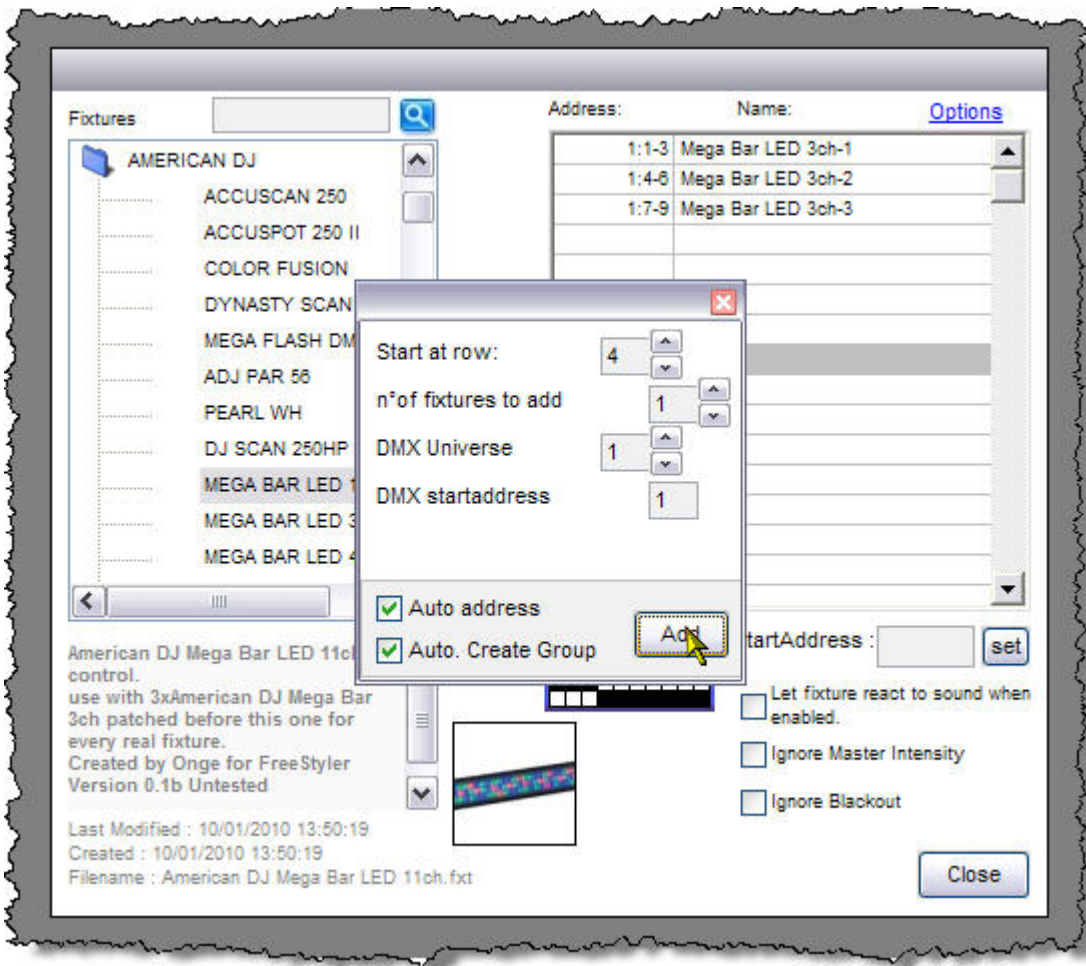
Fixtures

AMERICAN DJ
ACCUSCAN 250
ACCUSPOT 250 II
COLOR FUSION
DYNASTY SCAN
MEGA FLASH DM
ADJ PAR 56
PEARL WH
DJ SCAN 250HP
MEGA BAR LED 1
MEGA BAR LED 3
MEGA BAR LED 4

Address: Name: Options

| | |
|---|---|
| 1:1-3 | Mega Bar LED 3ch-1 |
| 1:4-6 | Mega Bar LED 3ch-2 |
| 1:7-9 | Mega Bar LED 3ch-3 |

Start at row: 4
n°of fixtures to add 1
DMX Universe 1
DMX startaddress 1

Auto address
Auto. Create Group
Add

American DJ Mega Bar LED 11ch control.
use with 3xAmerican DJ Mega Bar 3ch patched before this one for every real fixture.
Created by Onge for FreeStyler
Version 0.1b Untested

Last Modified : 10/01/2010 13:50:19
Created : 10/01/2010 13:50:19
Filename : American DJ Mega Bar LED 11ch.fxt

tartAddress : set

Let fixture react to sound when enabled.
Ignore Master Intensity
Ignore Blackout

Close